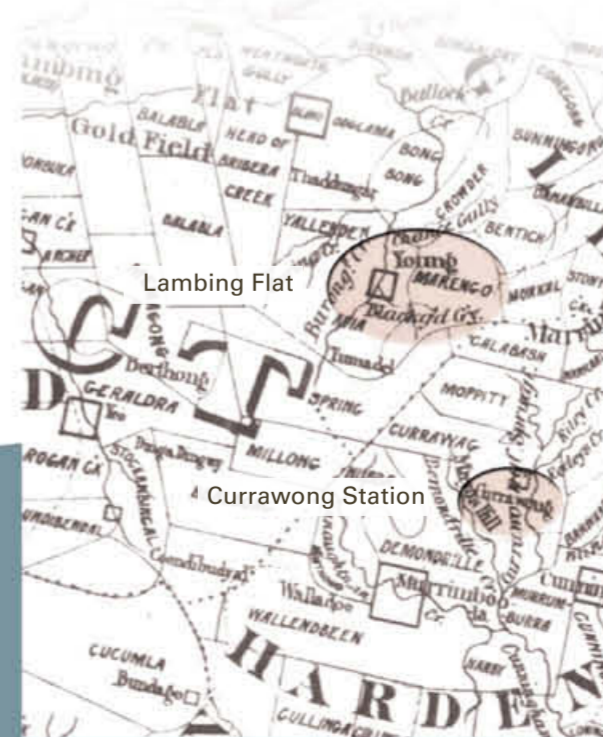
mbing
Flat
Gold Field
BALABLA
HEAD OF
BRIBERA
CREEK
DOOCAMA
BONG
BONG
Thaddangalar
Bulloch
CROWDER
GULLY
BENTICK
BUNNINGONG
YALLENDEN
BALABLA
Lambing Flat
Young
MARENGO
Blackguard Ck.
MORRAL
Burrangong
Tumadel
CALABASH
MOPPITY
Bendhong
GERALDRA
SPRING
MILLONG
CURRAWAG
Currawong Station
Currawong
DEMONDRILLE
Murrimboola
Wallendbeen
WALLENDBEEN
BURRA
CUCUMLA
Bundago
HARDEN
GULLINGARY